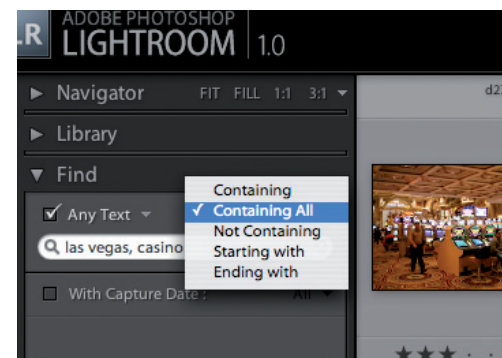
LR ADOBE PHOTOSHOP LIGHTROOM | 1.0

Navigator FIT FILL 1:1 3:1

d2

Library

Find

Any Text

las vegas, casino

Containing
✓ Containing All
Not Containing
Starting with
Ending with

With Capture Date : All